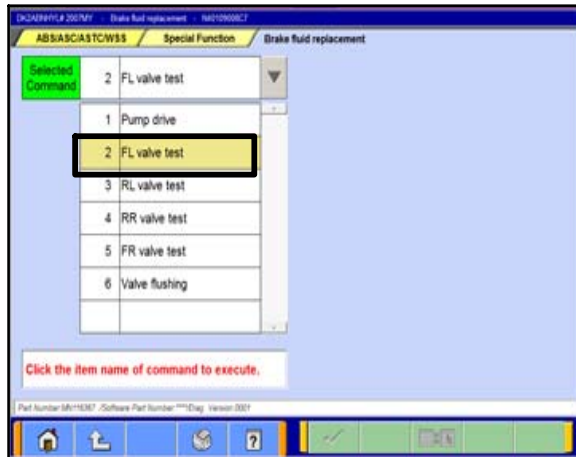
DK2AEWYL# 2007MY - Brake fluid replacement - M0109008C7

ABS/ASC/ASTC/WSS / Special Function / Brake fluid replacement

Selected Command 2 FL valve test

1 Pump drive
2 FL valve test
3 RL valve test
4 RR valve test
5 FR valve test
6 Valve flushing

Click the item name of command to execute.

Part Number MN11636? /Software Part Number ***/Diag. Version 0001

?